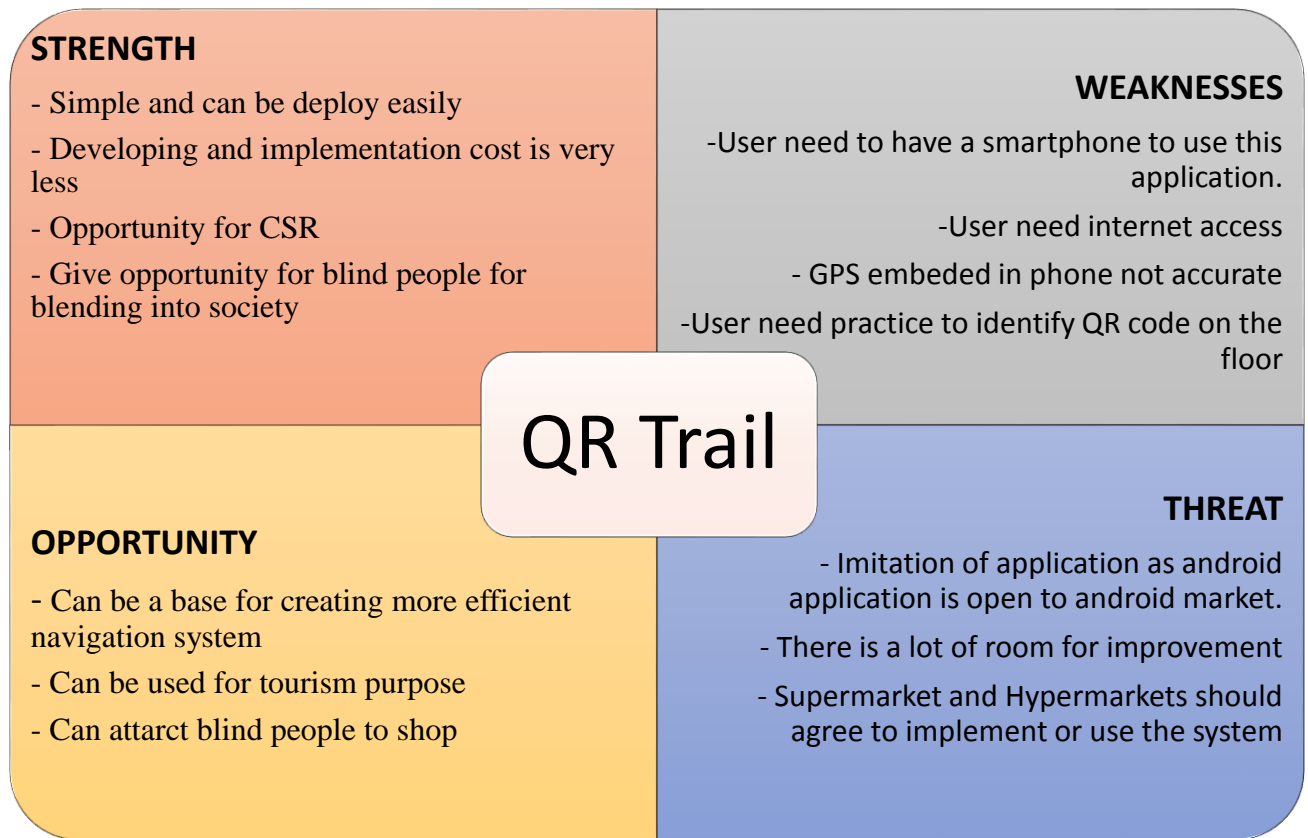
STRENGTH

- Simple and can be deploy easily

- Developing and implementation cost is very less

- Opportunity for CSR

- Give opportunity for blind people for blending into society

WEAKNESSES

-User need to have a smartphone to use this application.

-User need internet access

- GPS embeded in phone not accurate

-User need practice to identify QR code on the floor

QR Trail

OPPORTUNITY

- Can be a base for creating more efficient navigation system

- Can be used for tourism purpose

- Can attarct blind people to shop

THREAT

- Imitation of application as android application is open to android market.

- There is a lot of room for improvement

- Supermarket and Hypermarkets should agree to implement or use the system